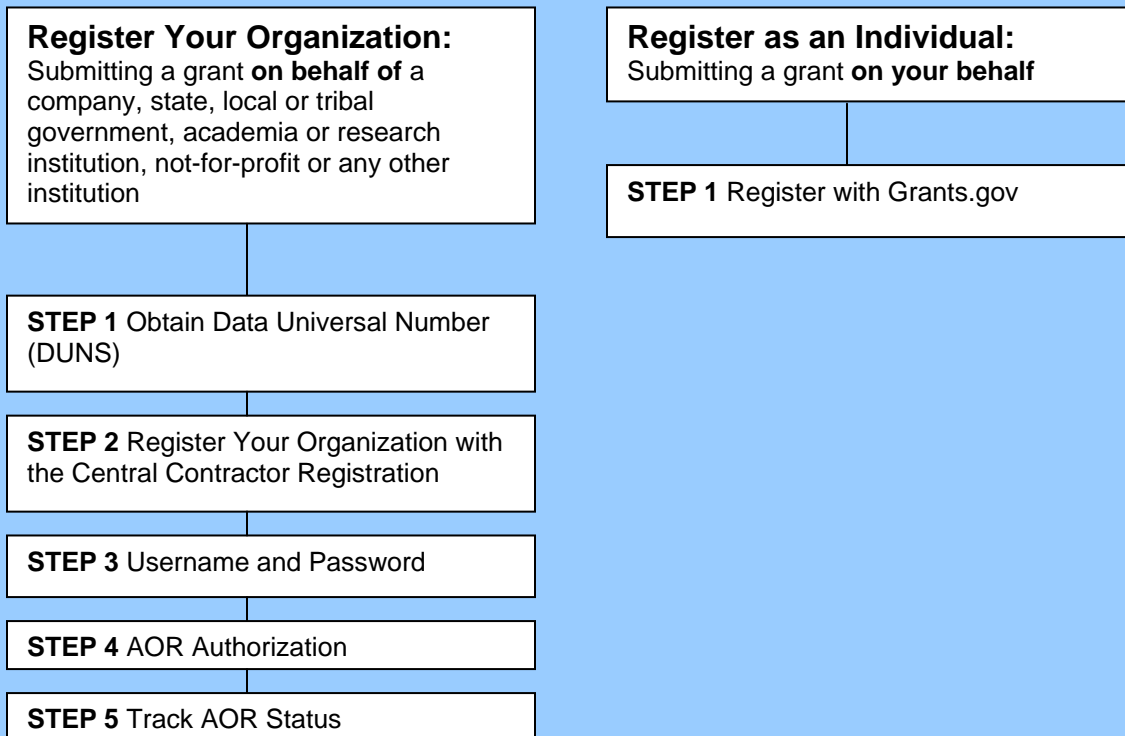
Register Your Organization:
Submitting a grant on behalf of a company, state, local or tribal government, academia or research institution, not-for-profit or any other institution

STEP 1 Obtain Data Universal Number (DUNS)

STEP 2 Register Your Organization with the Central Contractor Registration

STEP 3 Username and Password

STEP 4 AOR Authorization

STEP 5 Track AOR Status

Register as an Individual:
Submitting a grant on your behalf

STEP 1 Register with Grants.gov